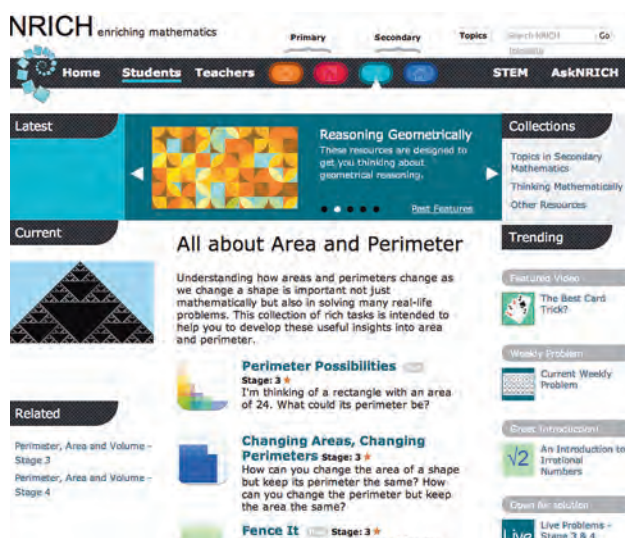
NRICH enriching mathematics

Primary Secondary Topics Search NRICH Go
Interactivity

Home Students Teachers STEM AskNRICH

Latest

Reasoning Geometrically
These resources are designed to get you thinking about geometrical reasoning.

Past Features

Collections
Topics in Secondary Mathematics
Thinking Mathematically
Other Resources

Current

All about Area and Perimeter

Understanding how areas and perimeters change as we change a shape is important not just mathematically but also in solving many real-life problems. This collection of rich tasks is intended to help you to develop these useful insights into area and perimeter.

Perimeter Possibilities
Stage: 3 ★
I'm thinking of a rectangle with an area of 24. What could its perimeter be?

Changing Areas, Changing Perimeters Stage: 3 ★
How can you change the area of a shape but keep its perimeter the same? How can you change the perimeter but keep the area the same?

Fence It Stage: 3 ★

Trending
Featured Video
The Best Card Trick?
Weekly Problem
Current Weekly Problem
Great Introduction!
An Introduction to Irrational Numbers
$\sqrt{2}$
Open for solution
Live Problems - Stage 3 & 4

Related
Perimeter, Area and Volume - Stage 3
Perimeter, Area and Volume - Stage 4